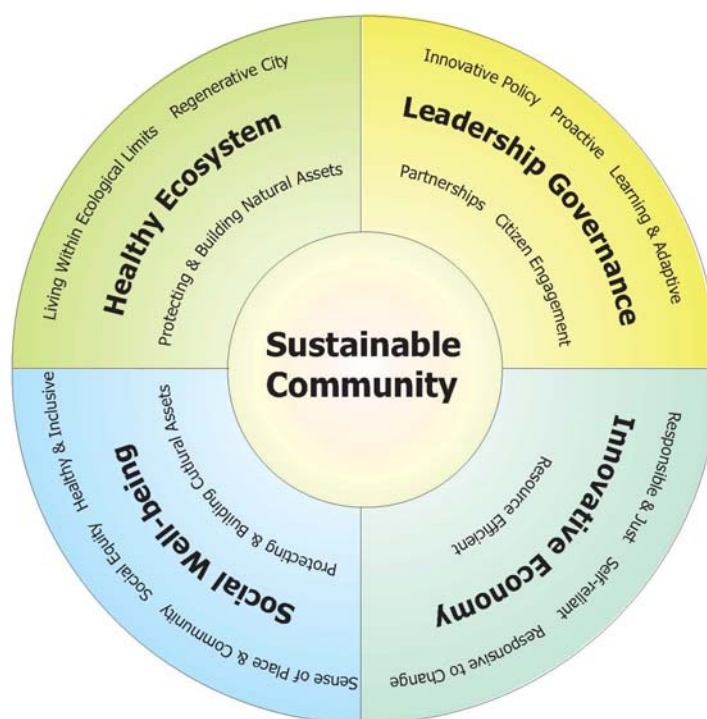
Healthy Ecosystem

Living Within Ecological Limits

Regenerative City

Protecting & Building Natural Assets

Leadership Governance

Innovative Policy

Proactive

Learning & Adaptive

Partnerships

Citizen Engagement

Sustainable Community

Social Well-being

Healthy & Inclusive

Social Equity

Sense of Place & Community

Protecting & Building Cultural Assets

Innovative Economy

Responsible & Just

Self-reliant

Responsive to Change

Resource Efficient